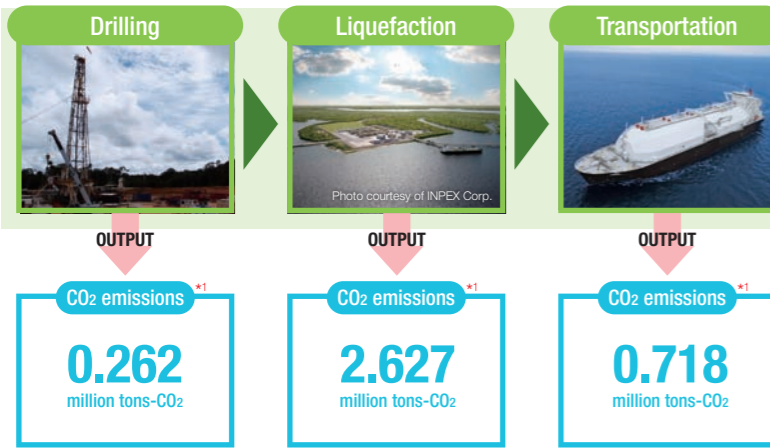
Drilling

OUTPUT

$CO_2$ emissions *1

0.262
million tons-$CO_2$

Liquefaction

Photo courtesy of INPEX Corp.

OUTPUT

$CO_2$ emissions *1

2.627
million tons-$CO_2$

Transportation

OUTPUT

$CO_2$ emissions *1

0.718
million tons-$CO_2$